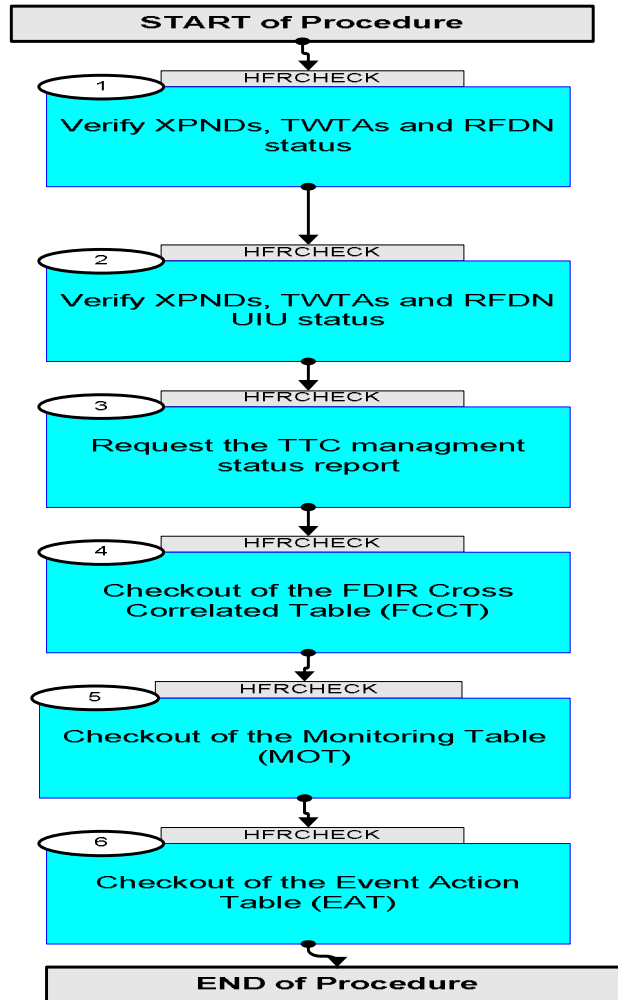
START of Procedure

1
HFRCHECK
Verify XPNDs, TWTAs and RFDN status

2
HFRCHECK
Verify XPNDs, TWTAs and RFDN UIU status

3
HFRCHECK
Request the TTC managment status report

4
HFRCHECK
Checkout of the FDIR Cross Correlated Table (FCCT)

5
HFRCHECK
Checkout of the Monitoring Table (MOT)

6
HFRCHECK
Checkout of the Event Action Table (EAT)

END of Procedure